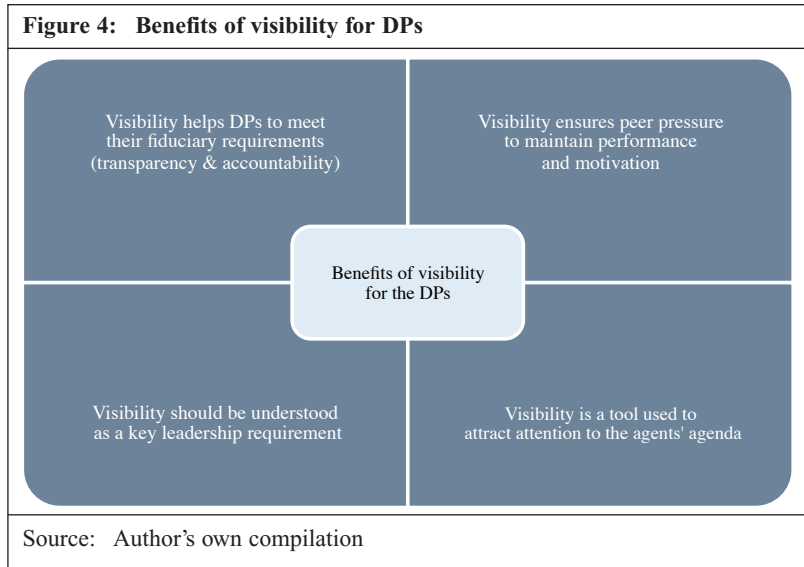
Figure 4: Benefits of visibility for DPs

Visibility helps DPs to meet their fiduciary requirements (transparency & accountability)

Visibility ensures peer pressure to maintain performance and motivation

Benefits of visibility for the DPs

Visibility should be understood as a key leadership requirement

Visibility is a tool used to attract attention to the agents' agenda

Source: Author’s own compilation